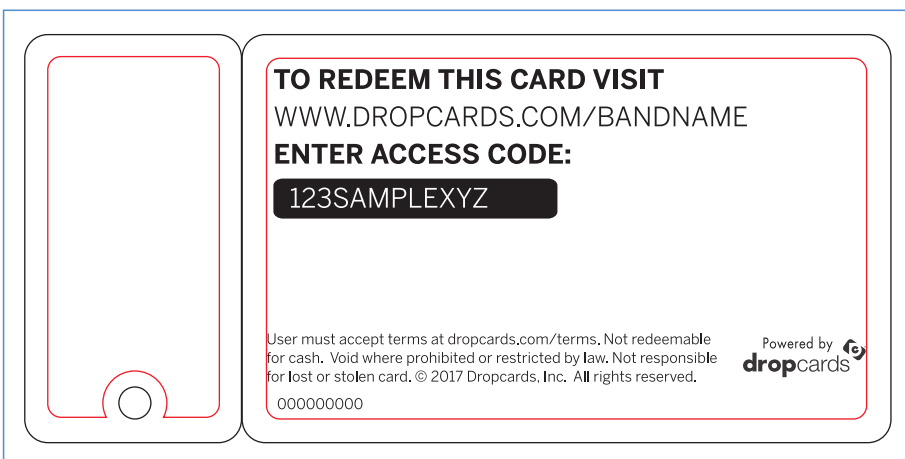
TO REDEEM THIS CARD VISIT
WWW.DROPCARDS.COM/BANDNAME
ENTER ACCESS CODE:

123SAMPLEXYZ

User must accept terms at dropcards.com/terms. Not redeemable for cash. Void where prohibited or restricted by law. Not responsible for lost or stolen card. © 2017 Dropcards, Inc. All rights reserved.

000000000

Powered by
dropcards